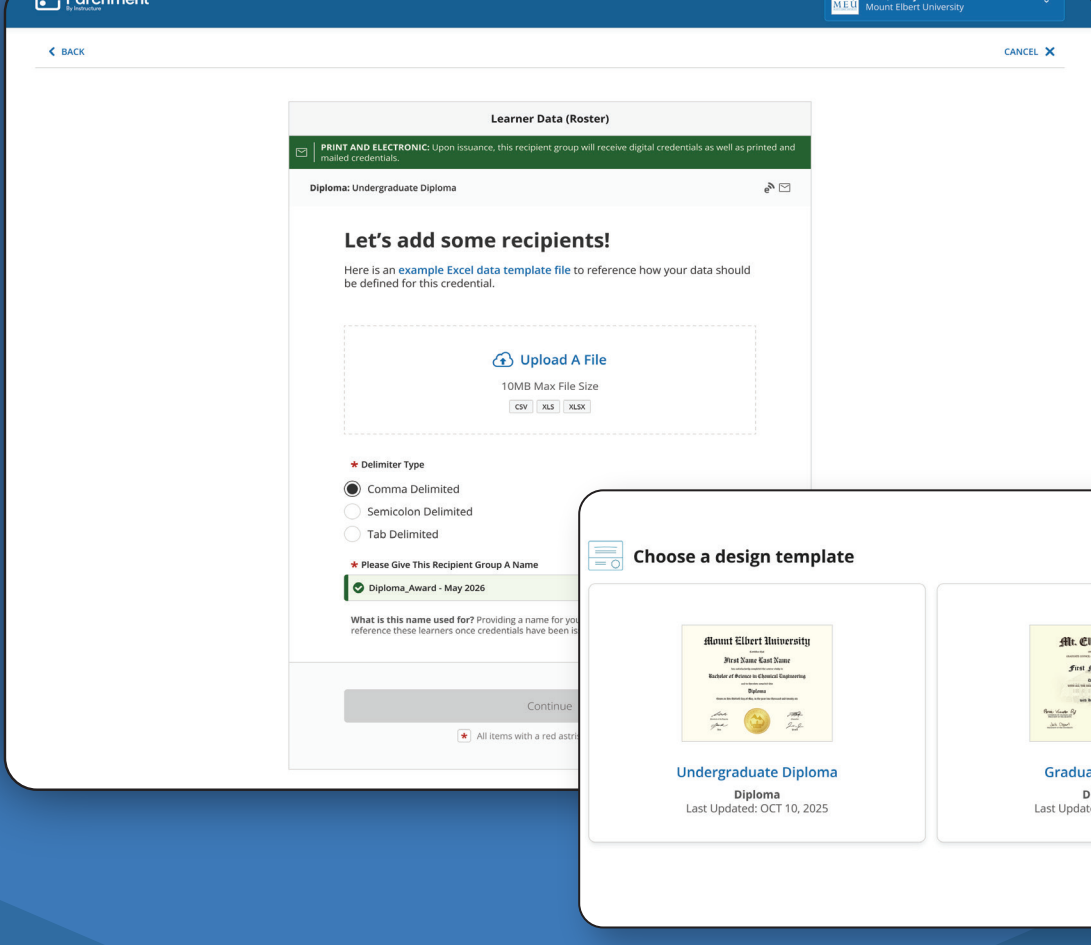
Parchment
By Instructure

MEU Mount Elbert University

BACK

CANCEL

Learner Data (Roster)

PRINT AND ELECTRONIC: Upon issuance, this recipient group will receive digital credentials as well as printed and mailed credentials.

Diploma: Undergraduate Diploma

Let's add some recipients!

Here is an example Excel data template file to reference how your data should be defined for this credential.

Upload A File

10MB Max File Size

CSV XLS XLSX

★ Delimiter Type

Comma Delimited

Semicolon Delimited

Tab Delimited

★ Please Give This Recipient Group A Name

Diploma_Award - May 2026

What is this name used for? Providing a name for you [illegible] reference these learners once credentials have been is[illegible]

Continue

★ All items with a red astri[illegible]

Choose a design template

Mount Elbert University
First Name Last Name
Bachelor of Science in Chemical Engineering
Diploma

Undergraduate Diploma
Diploma
Last Updated: OCT 10, 2025

Mt. El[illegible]
First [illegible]

Gradua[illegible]
D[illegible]
Last Updat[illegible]